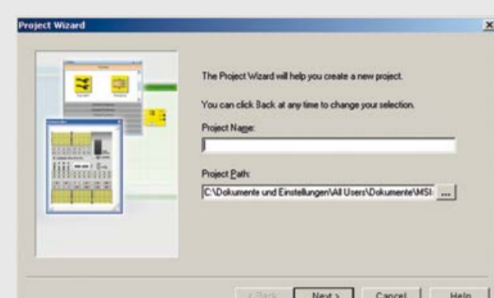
Project Wizard

The Project Wizard will help you create a new project.

You can click Back at any time to change your selection.

Project Name:

Project Path:

C:\Dokumente und Einstellungen\All Users\Dokumente\MSI

...

< Back

Next >

Cancel

Help